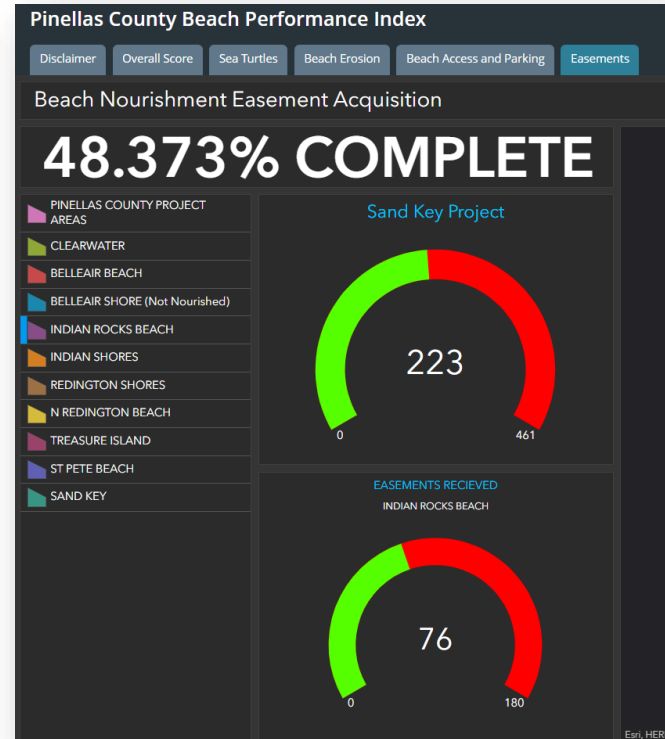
Pinellas County Beach Performance Index

Disclaimer | Overall Score | Sea Turtles | Beach Erosion | Beach Access and Parking | Easements

Beach Nourishment Easement Acquisition

48.373% COMPLETE

PINELLAS COUNTY PROJECT AREAS
CLEARWATER
BELLEAIR BEACH
BELLEAIR SHORE (Not Nourished)
INDIAN ROCKS BEACH
INDIAN SHORES
REDINGTON SHORES
N REDINGTON BEACH
TREASURE ISLAND
ST PETE BEACH
SAND KEY

Sand Key Project

223

0
461

EASEMENTS RECIEVED
INDIAN ROCKS BEACH

76

0
180

Esri, HER